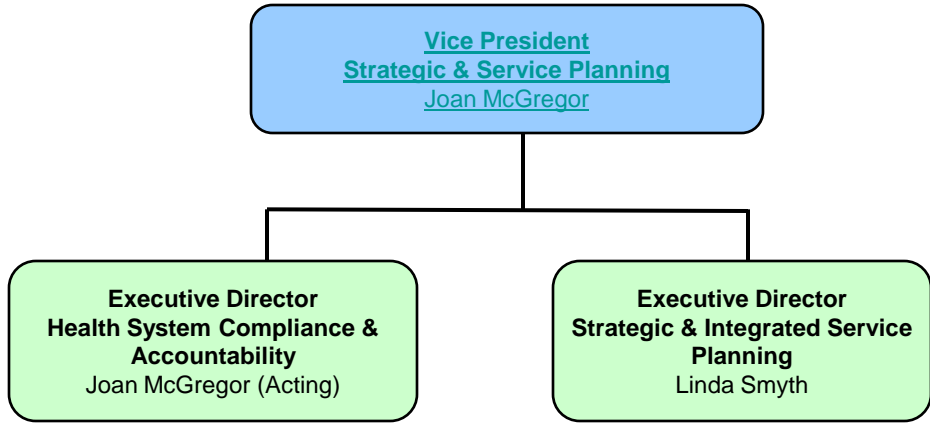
Vice President
Strategic & Service Planning
Joan McGregor

Executive Director
Health System Compliance & Accountability
Joan McGregor (Acting)

Executive Director
Strategic & Integrated Service Planning
Linda Smyth